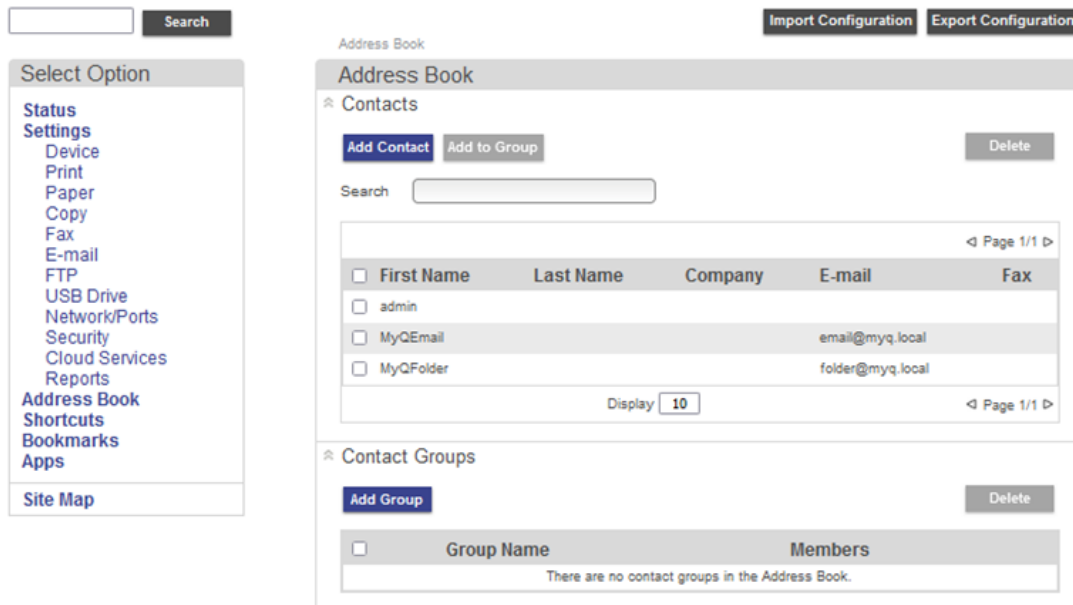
Search

Import Configuration Export Configuration

Select Option

Status
Settings
Device
Print
Paper
Copy
Fax
E-mail
FTP
USB Drive
Network/Ports
Security
Cloud Services
Reports
Address Book
Shortcuts
Bookmarks
Apps

Site Map

Address Book

Address Book

Contacts

Add Contact Add to Group Delete

Search

Page 1/1

| | First Name | Last Name | Company | E-mail | Fax |
|---|---|---|---|---|---|
| | admin | | | | |
| | MyQEmail | | | email@myq.local | |
| | MyQFolder | | | folder@myq.local | |

Display 10 Page 1/1

Contact Groups

Add Group Delete

| | Group Name | Members |
|---|---|---|
| There are no contact groups in the Address Book. | | |